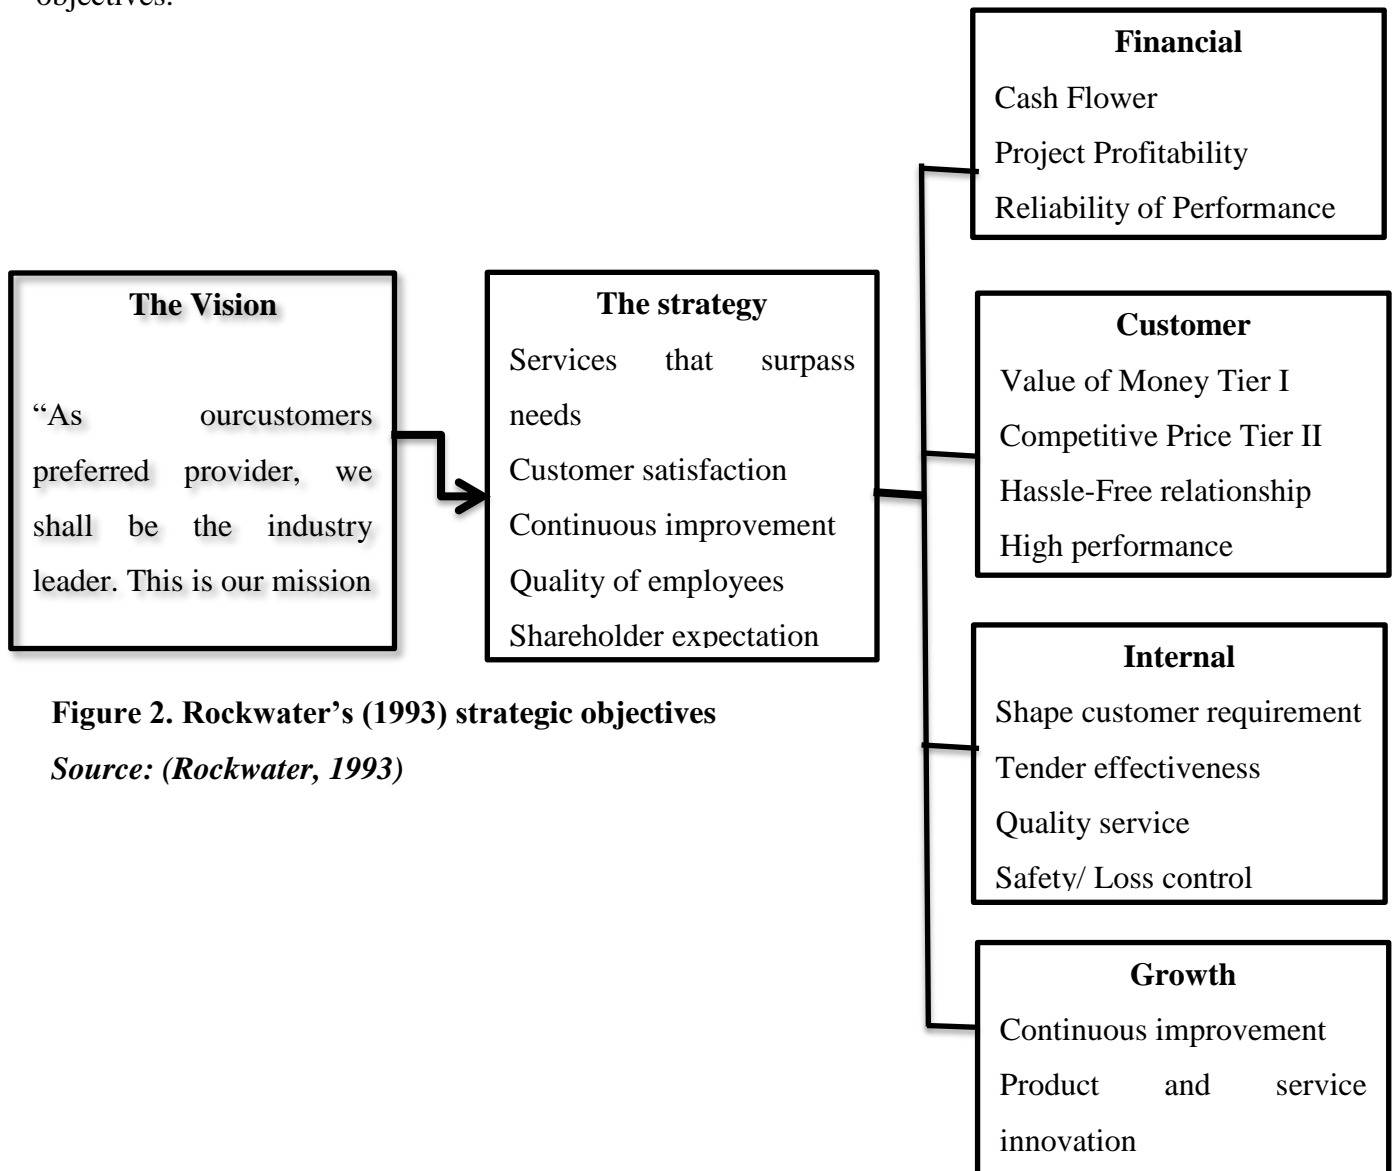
objectives.

The Vision

"As ourcustomers preferred provider, we shall be the industry leader. This is our mission

The strategy

Services that surpass needs

Customer satisfaction

Continuous improvement

Quality of employees

Shareholder expectation

Financial

Cash Flower

Project Profitability

Reliability of Performance

Customer

Value of Money Tier I

Competitive Price Tier II

Hassle-Free relationship

High performance

Internal

Shape customer requirement

Tender effectiveness

Quality service

Safety/ Loss control

Growth

Continuous improvement

Product and service innovation

Figure 2. Rockwater's (1993) strategic objectives

Source: (Rockwater, 1993)